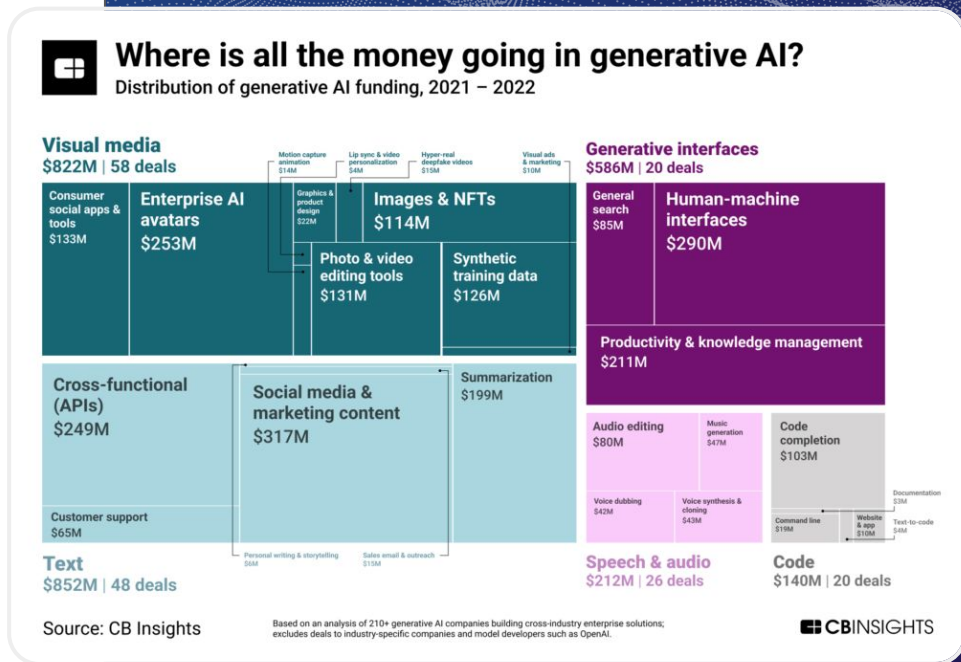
Where is all the money going in generative AI?
Distribution of generative AI funding, 2021 – 2022

Visual media
$822M | 58 deals

Motion capture animation $14M
Lip sync & video personalization $4M
Hyper-real deepfake videos $15M
Visual ads & marketing $10M

Consumer social apps & tools $133M
Enterprise AI avatars $253M
Graphics & product design $22M
Images & NFTs $114M
Photo & video editing tools $131M
Synthetic training data $126M

Generative interfaces
$586M | 20 deals

General search $85M
Human-machine interfaces $290M
Productivity & knowledge management $211M

Cross-functional (APIs) $249M
Social media & marketing content $317M
Summarization $199M
Customer support $65M

Personal writing & storytelling $6M
Sales email & outreach $15M

Text
$852M | 48 deals

Audio editing $80M
Music generation $47M
Voice dubbing $42M
Voice synthesis & cloning $43M

Speech & audio
$212M | 26 deals

Code completion $103M
Documentation $3M
Command line $19M
Website & app $10M
Text-to-code $4M

Code
$140M | 20 deals

Source: CB Insights

Based on an analysis of 210+ generative AI companies building cross-industry enterprise solutions; excludes deals to industry-specific companies and model developers such as OpenAI.

CBINSIGHTS